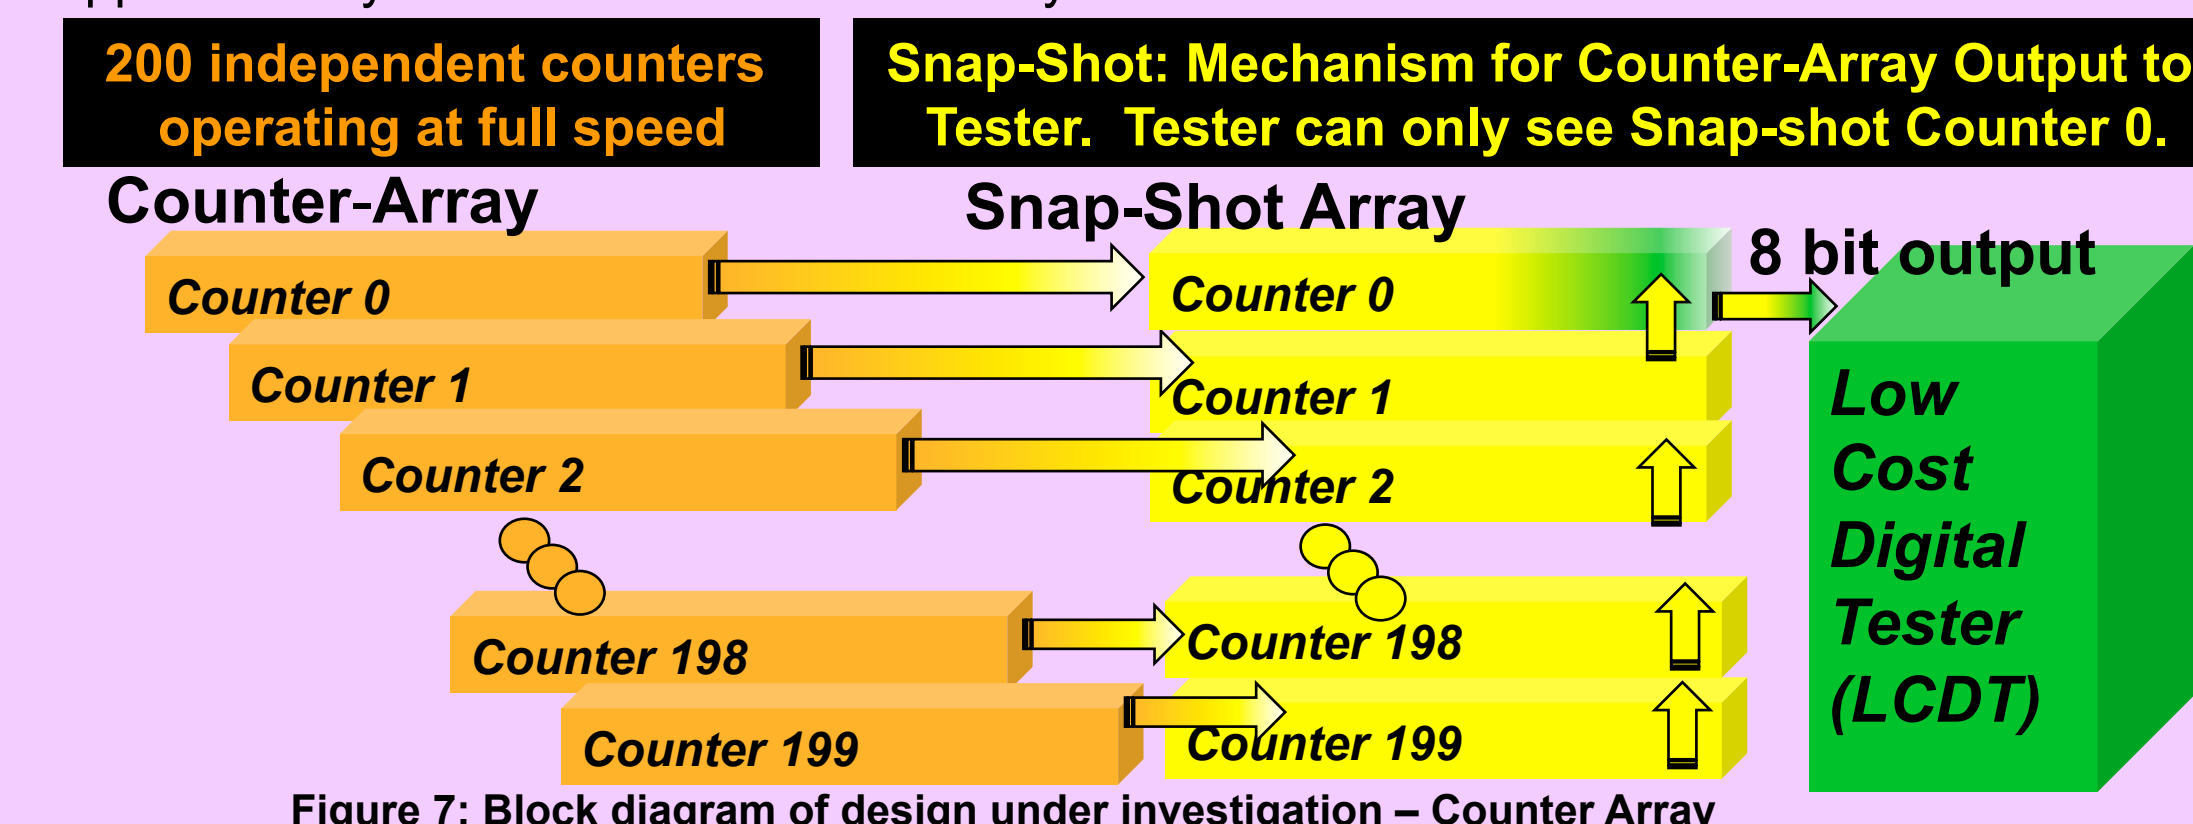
200 independent counters operating at full speed

Snap-Shot: Mechanism for Counter-Array Output to Tester. Tester can only see Snap-shot Counter 0.

Counter-Array

Snap-Shot Array

8 bit output

Counter 0

Counter 1

Counter 2

Counter 198

Counter 199

Counter 0

Counter 1

Counter 2

Counter 198

Counter 199

Low Cost Digital Tester (LCDT)

Figure 7: Block diagram of design under investigation – Counter Array